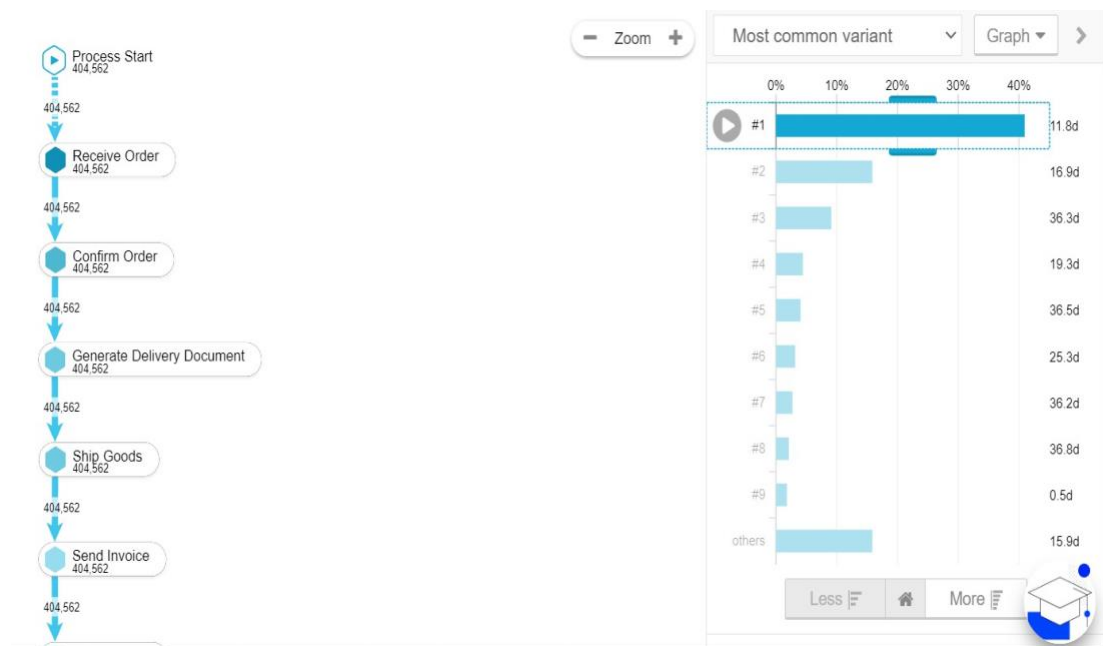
Process Start
404,562

404,562

Receive Order
404,562

404,562

Confirm Order
404,562

404,562

Generate Delivery Document
404,562

404,562

Ship Goods
404,562

404,562

Send Invoice
404,562

404,562

− Zoom +

Most common variant

Graph

| | 0% 10% 20% 30% 40% | |
|---|---|---|
| #1 | | 11.8d |
| #2 | | 16.9d |
| #3 | | 36.3d |
| #4 | | 19.3d |
| #5 | | 36.5d |
| #6 | | 25.3d |
| #7 | | 36.2d |
| #8 | | 36.8d |
| #9 | | 0.5d |
| others | | 15.9d |

Less More